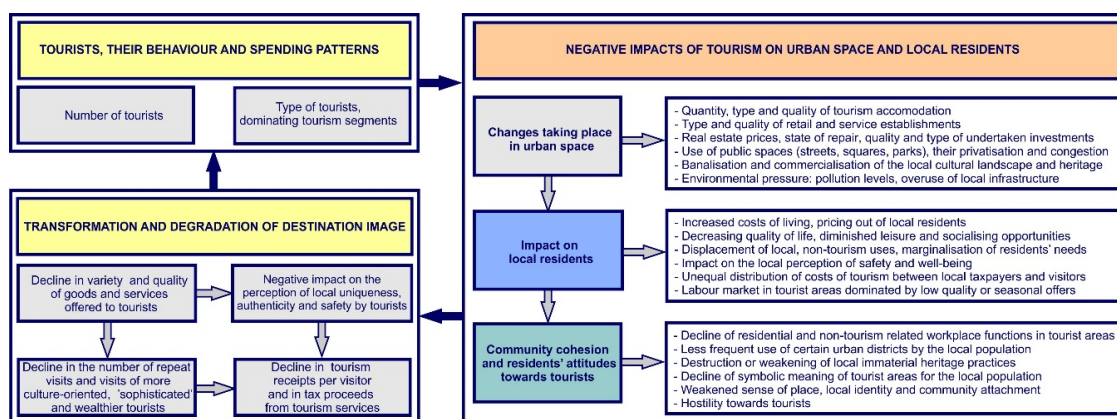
TOURISTS, THEIR BEHAVIOUR AND SPENDING PATTERNS

Number of tourists

Type of tourists, dominating tourism segments

TRANSFORMATION AND DEGRADATION OF DESTINATION IMAGE

Decline in variety and quality of goods and services offered to tourists

Negative impact on the perception of local uniqueness, authenticity and safety by tourists

Decline in the number of repeat visits and visits of more culture-oriented, 'sophisticated' and wealthier tourists

Decline in tourism receipts per visitor and in tax proceeds from tourism services

NEGATIVE IMPACTS OF TOURISM ON URBAN SPACE AND LOCAL RESIDENTS

Changes taking place in urban space

- Quantity, type and quality of tourism accomodation
- Type and quality of retail and service establishments
- Real estate prices, state of repair, quality and type of undertaken investments
- Use of public spaces (streets, squares, parks), their privatisation and congestion
- Banalisation and commercialisation of the local cultural landscape and heritage
- Environmental pressure: pollution levels, overuse of local infrastructure

Impact on local residents

- Increased costs of living, pricing out of local residents
- Decreasing quality of life, diminished leisure and socialising opportunities
- Displacement of local, non-tourism uses, marginalisation of residents' needs
- Impact on the local perception of safety and well-being
- Unequal distribution of costs of tourism between local taxpayers and visitors
- Labour market in tourist areas dominated by low quality or seasonal offers

Community cohesion and residents' attitudes towards tourists

- Decline of residential and non-tourism related workplace functions in tourist areas
- Less frequent use of certain urban districts by the local population
- Destruction or weakening of local immaterial heritage practices
- Decline of symbolic meaning of tourist areas for the local population
- Weakened sense of place, local identity and community attachment
- Hostility towards tourists